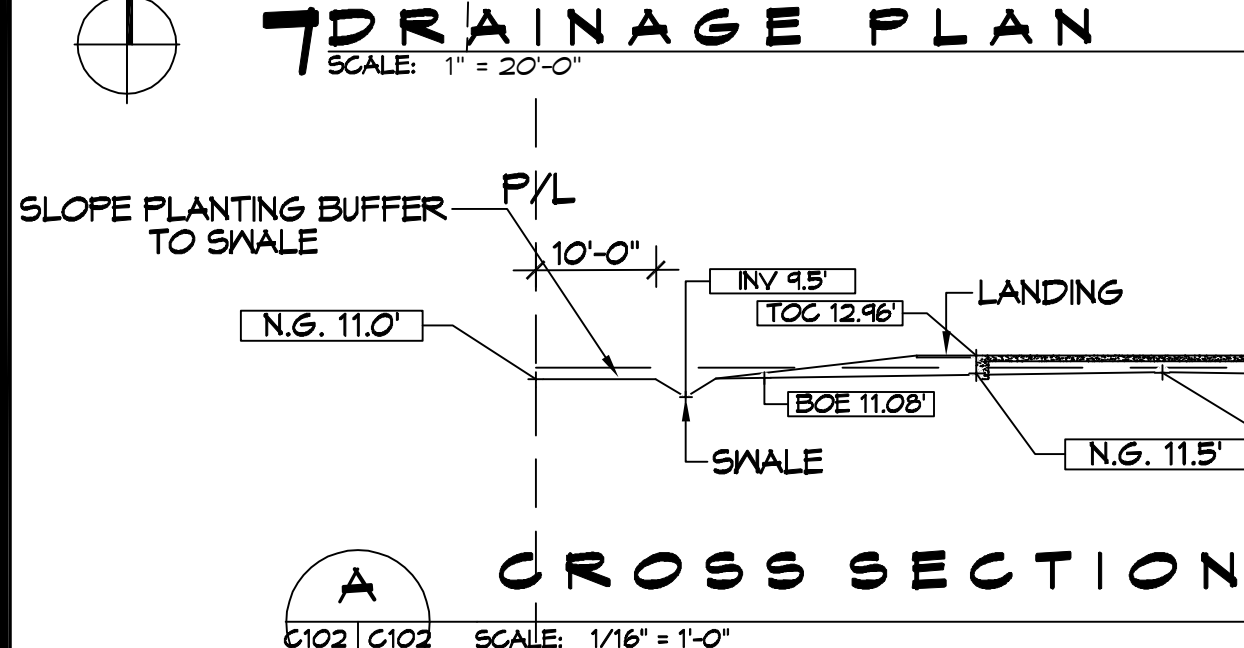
7 DRAINAGE PLAN
SCALE: 1" = 20'-0"

P/L

SLOPE PLANTING BUFFER TO SWALE

10'-0"

INV 9.5'

LANDING

TOC 12.96'

N.G. 11.0'

BOE 11.08'

SWALE

N.G. 11.5'

A
C102 | C102

CROSS SECTION
SCALE: 1/16" = 1'-0"